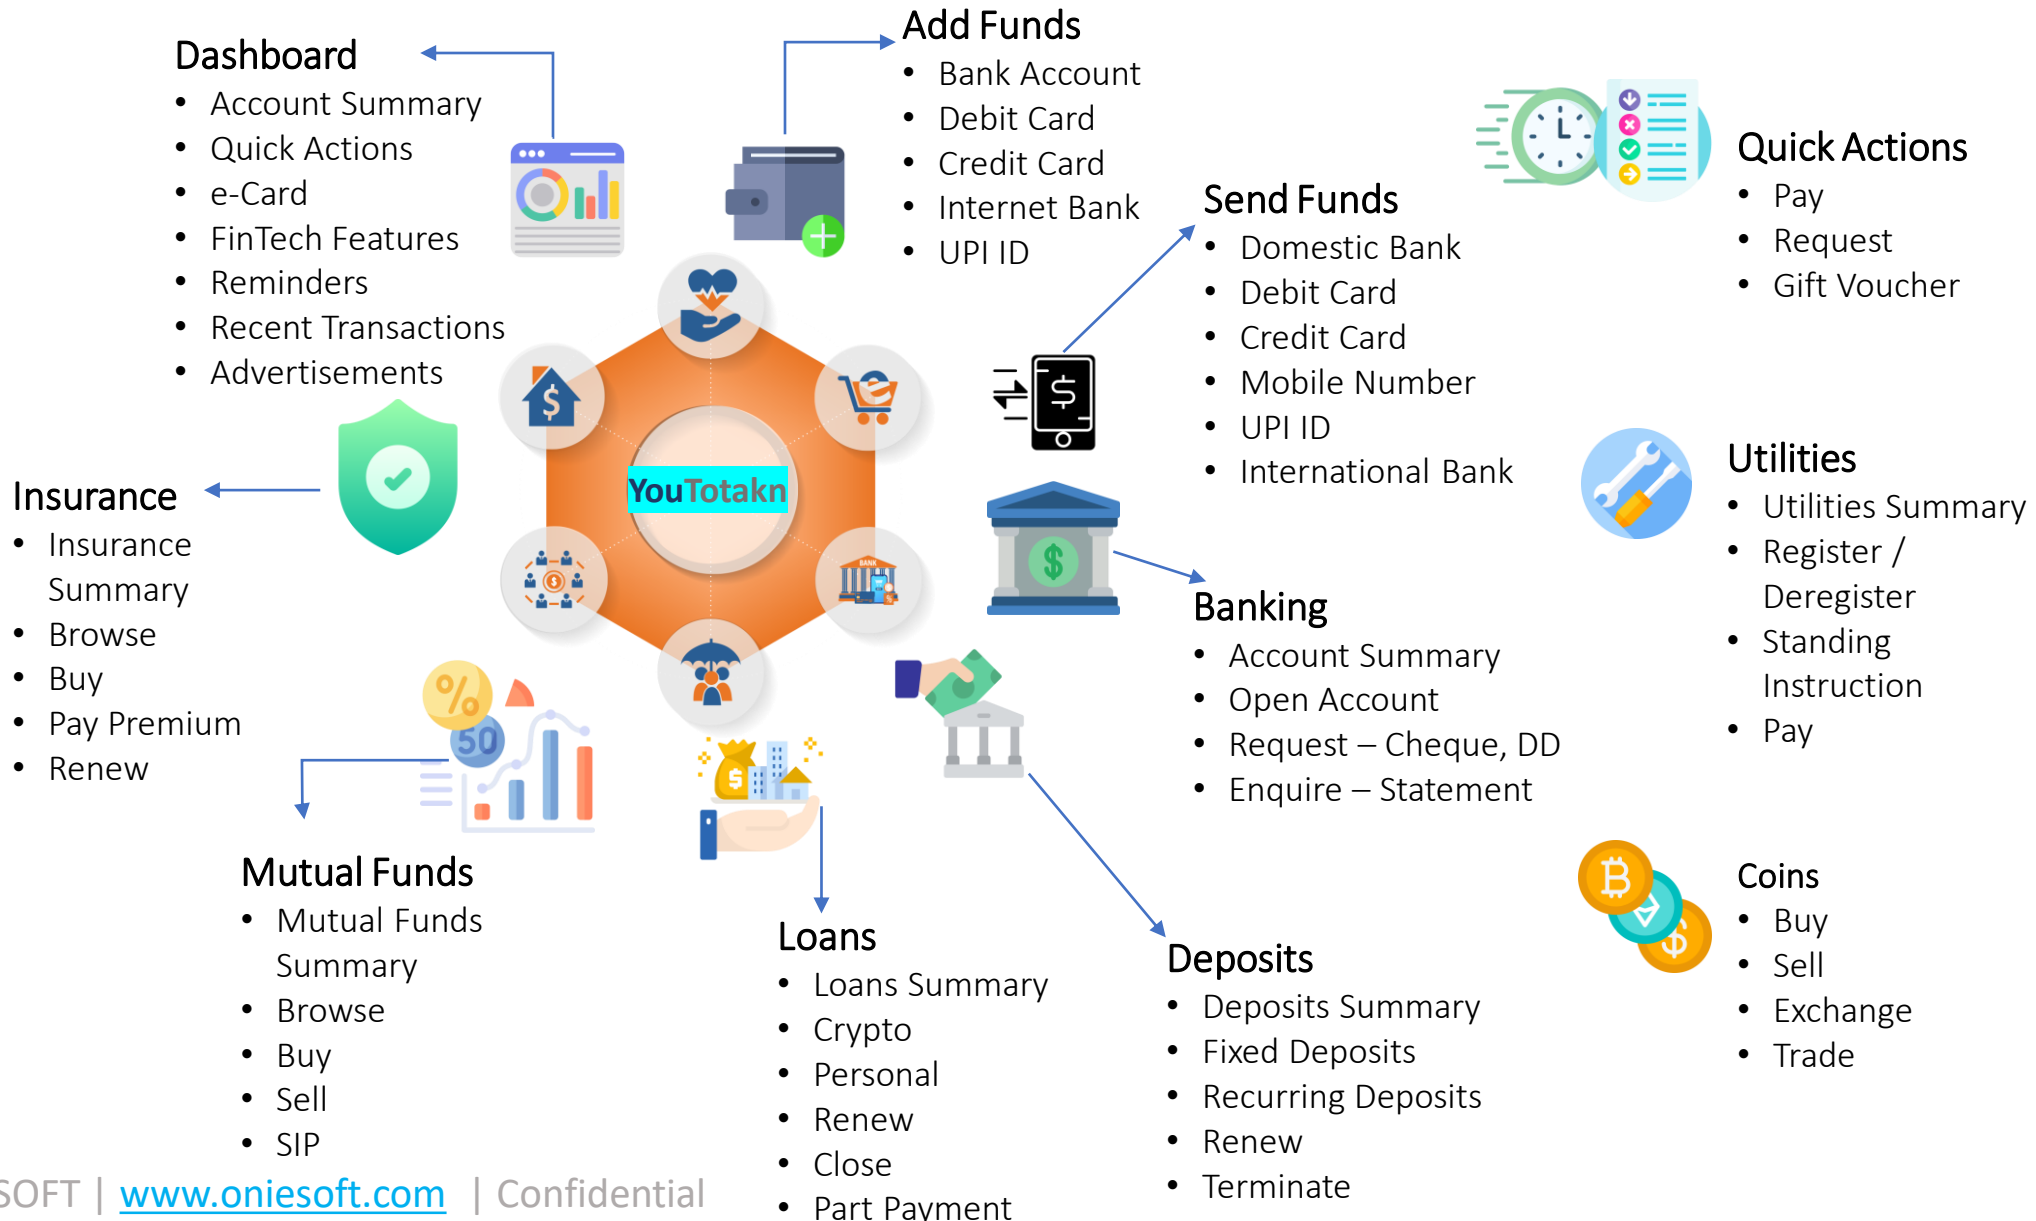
Dashboard
- Account Summary
- Quick Actions
- e-Card
- FinTech Features
- Reminders
- Recent Transactions
- Advertisements

Add Funds
- Bank Account
- Debit Card
- Credit Card
- Internet Bank
- UPI ID

Quick Actions
- Pay
- Request
- Gift Voucher

Send Funds
- Domestic Bank
- Debit Card
- Credit Card
- Mobile Number
- UPI ID
- International Bank

YouTotakn

Insurance
- Insurance Summary
- Browse
- Buy
- Pay Premium
- Renew

Utilities
- Utilities Summary
- Register / Deregister
- Standing Instruction
- Pay

Banking
- Account Summary
- Open Account
- Request – Cheque, DD
- Enquire – Statement

Mutual Funds
- Mutual Funds Summary
- Browse
- Buy
- Sell
- SIP

Loans
- Loans Summary
- Crypto
- Personal
- Renew
- Close
- Part Payment

Deposits
- Deposits Summary
- Fixed Deposits
- Recurring Deposits
- Renew
- Terminate

Coins
- Buy
- Sell
- Exchange
- Trade

SOFT | www.oniesoft.com | Confidential